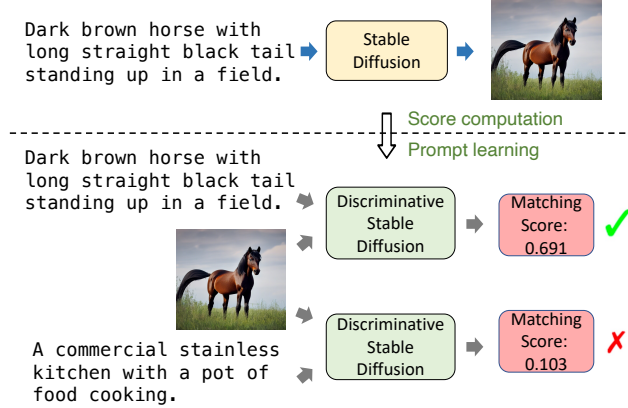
Dark brown horse with long straight black tail standing up in a field.

Stable Diffusion

Score computation

Prompt learning

Dark brown horse with long straight black tail standing up in a field.

Discriminative Stable Diffusion

Matching Score: 0.691

✓

A commercial stainless kitchen with a pot of food cooking.

Discriminative Stable Diffusion

Matching Score: 0.103

✗